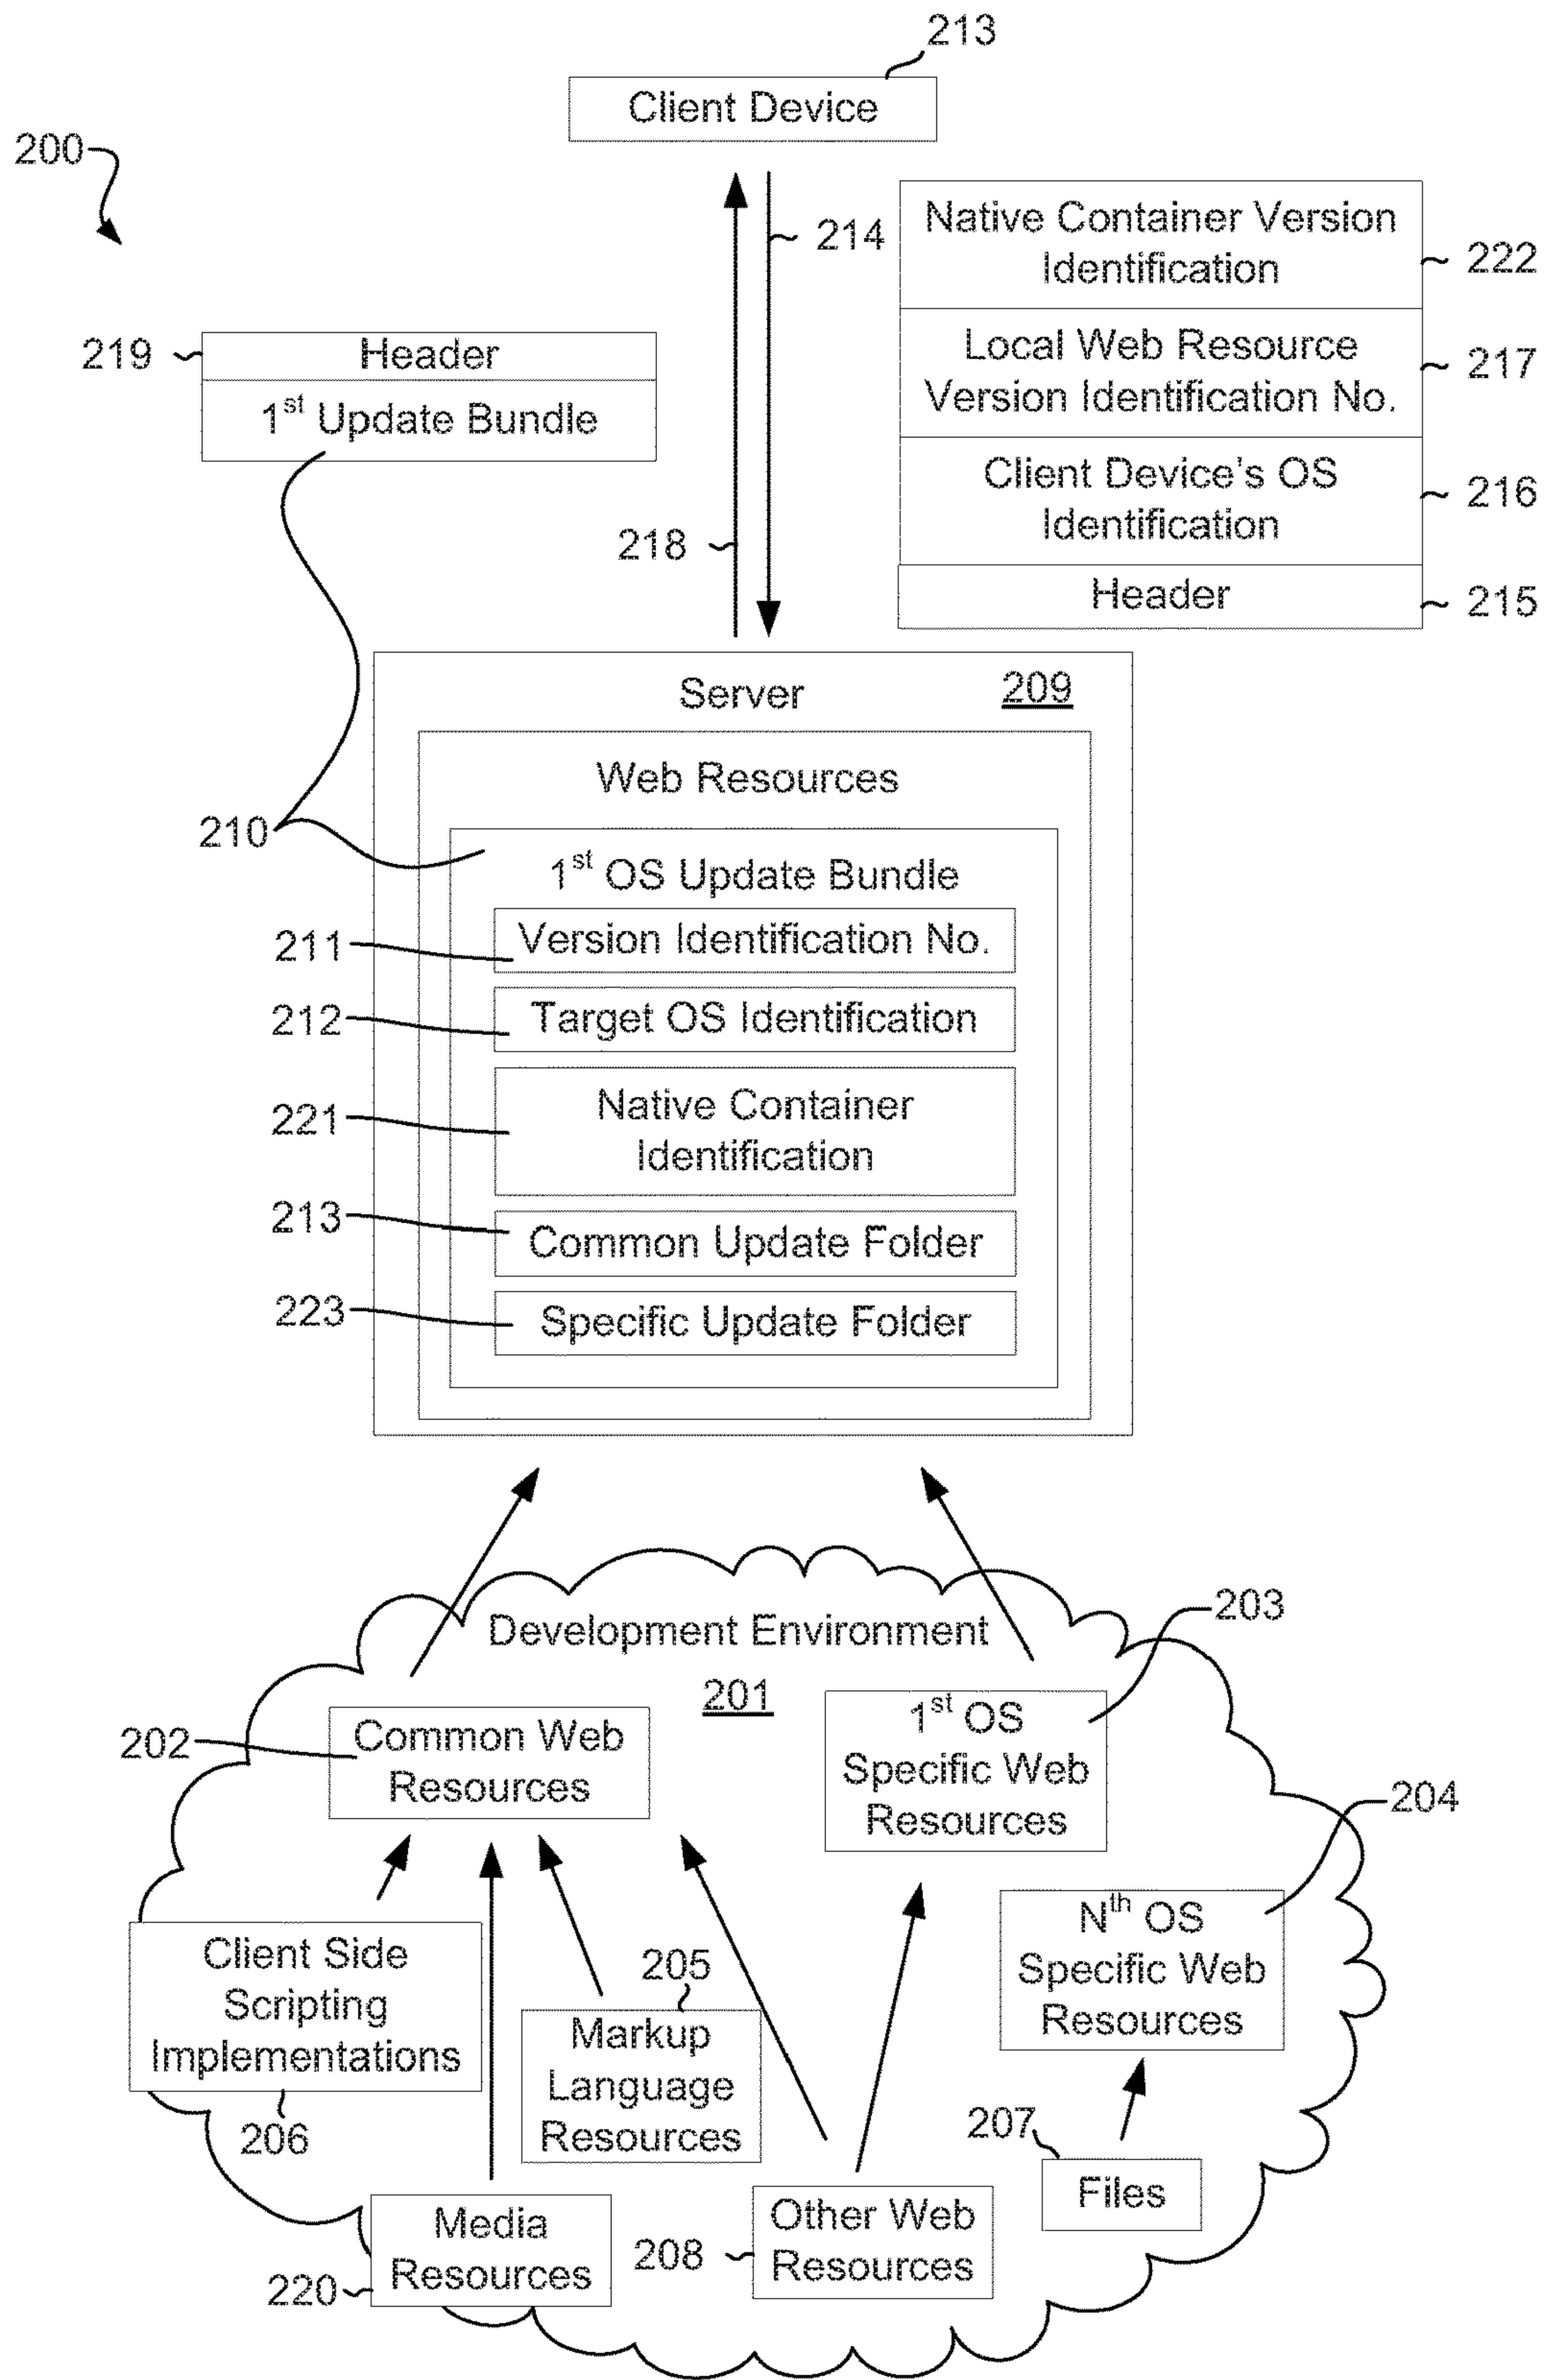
213
Client Device

200

214

Native Container Version Identification
222

Local Web Resource Version Identification No.
217

Client Device's OS Identification
216

Header
215

219
Header
1$^{st}$ Update Bundle

218

Server
209

Web Resources

210
1$^{st}$ OS Update Bundle

211
Version Identification No.

212
Target OS Identification

221
Native Container Identification

213
Common Update Folder

223
Specific Update Folder

Development Environment
201

203

202
Common Web Resources

1$^{st}$ OS Specific Web Resources

204

N$^{th}$ OS Specific Web Resources

205

Client Side Scripting Implementations

206

Markup Language Resources

207

Files

Media Resources

220

208

Other Web Resources